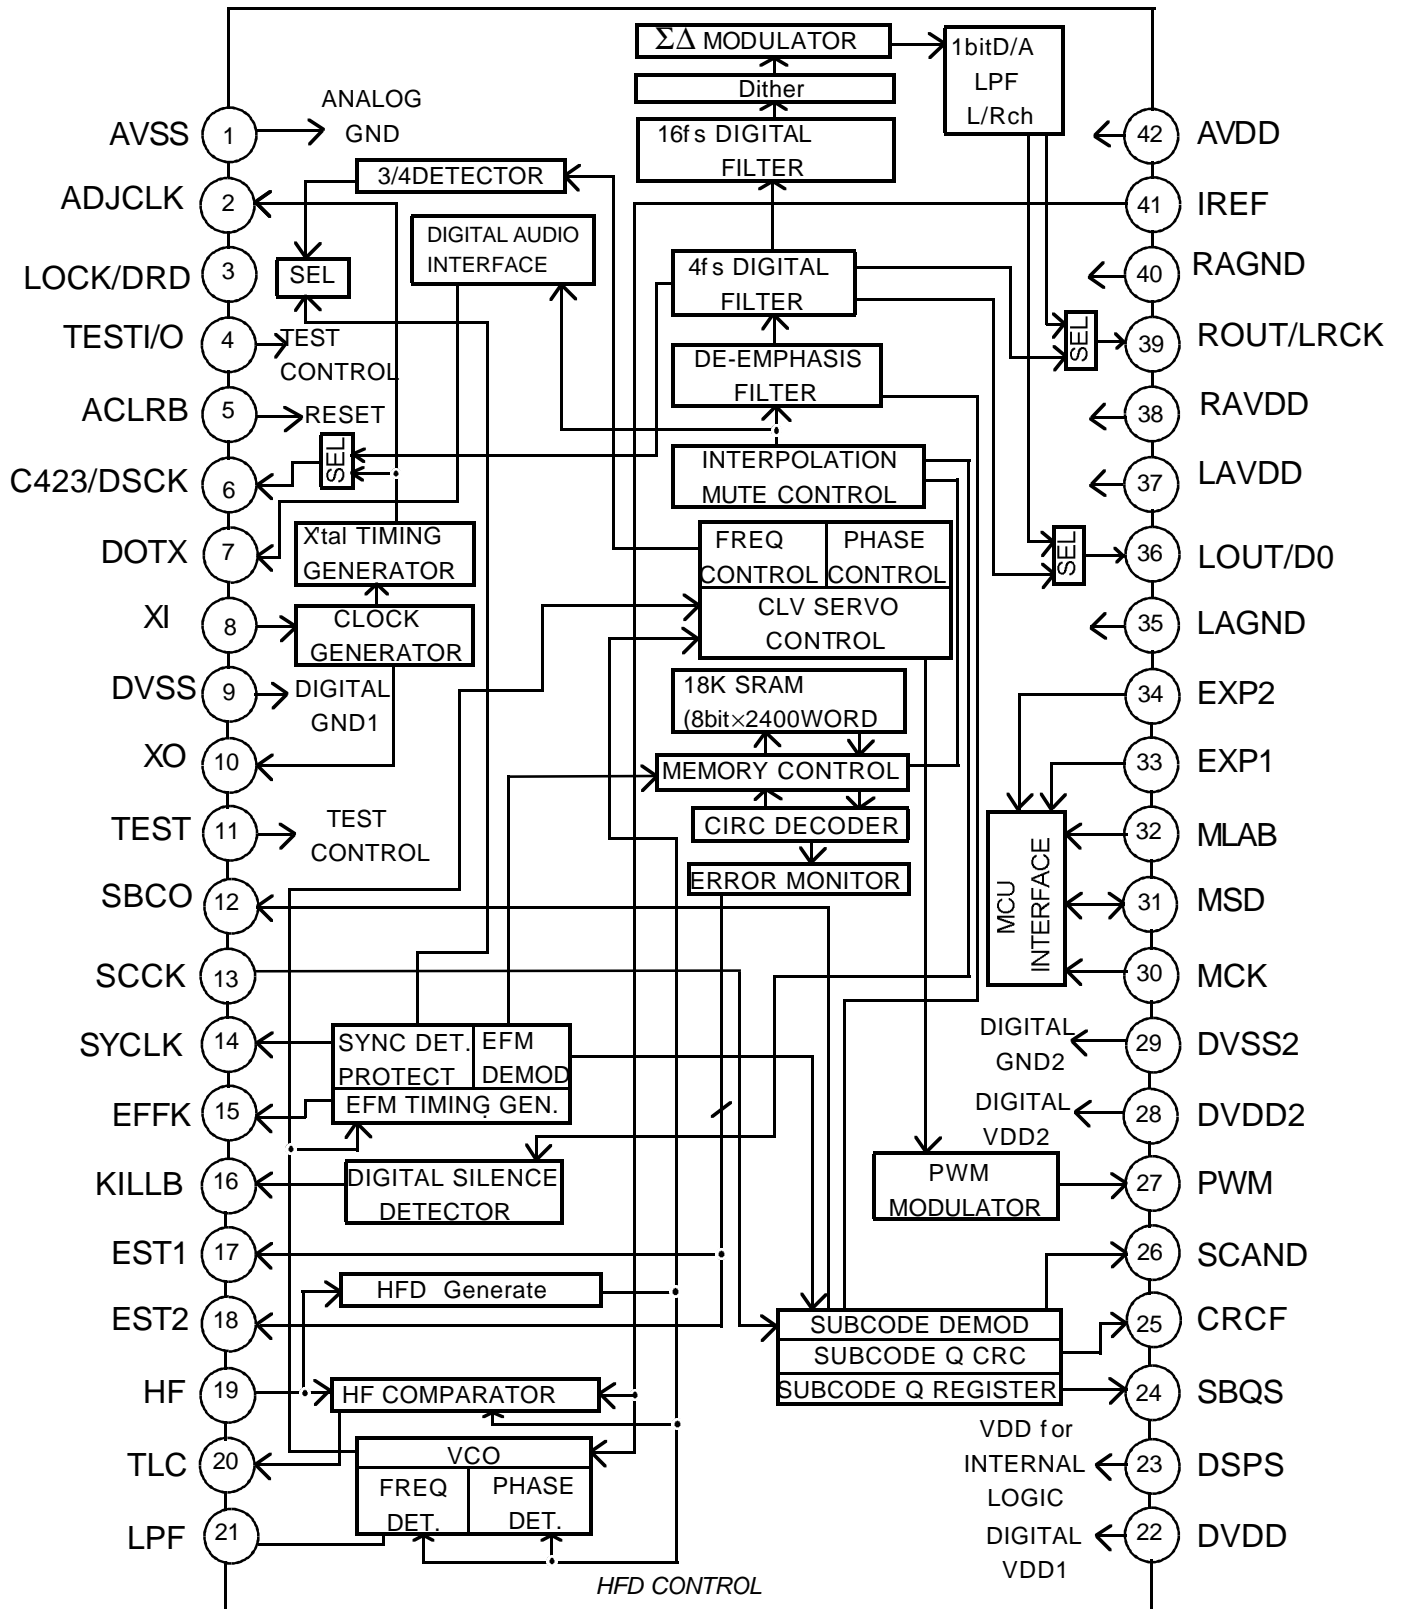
$\Sigma\Delta$ MODULATOR
Dither
16fs DIGITAL FILTER
1bitD/A LPF L/Rch

AVSS 1 ANALOG GND
ADJCLK 2
LOCK/DRD 3
TESTI/O 4 TEST CONTROL
ACLRB 5 RESET
C423/DSCK 6
DOTX 7
XI 8
DVSS 9 DIGITAL GND1
XO 10
TEST 11 TEST CONTROL
SBCO 12
SCCK 13
SYCLK 14
EFFK 15
KILLB 16
EST1 17
EST2 18
HF 19
TLC 20
LPF 21

42 AVDD
41 IREF
40 RAGND
39 ROUT/LRCK
38 RAVDD
37 LAVDD
36 LOUT/D0
35 LAGND
34 EXP2
33 EXP1
32 MLAB
31 MSD
30 MCK
DIGITAL GND2 29 DVSS2
DIGITAL VDD2 28 DVDD2
27 PWM
26 SCAND
25 CRCF
24 SBQS
VDD for INTERNAL LOGIC 23 DSPS
DIGITAL VDD1 22 DVDD

3/4DETECTOR
SEL
DIGITAL AUDIO INTERFACE
4fs DIGITAL FILTER
DE-EMPHASIS FILTER
SEL
SEL
SEL
INTERPOLATION MUTE CONTROL
X'tal TIMING GENERATOR
CLOCK GENERATOR
FREQ CONTROL
PHASE CONTROL
CLV SERVO CONTROL
18K SRAM (8bit×2400WORD
MEMORY CONTROL
CIRC DECODER
ERROR MONITOR
MCU INTERFACE
SYNC DET. PROTECT
EFM DEMOD
EFM TIMING GEN.
DIGITAL SILENCE DETECTOR
PWM MODULATOR
HFD Generate
SUBCODE DEMOD
SUBCODE Q CRC
SUBCODE Q REGISTER
HF COMPARATOR
VCO
FREQ DET.
PHASE DET.
HFD CONTROL